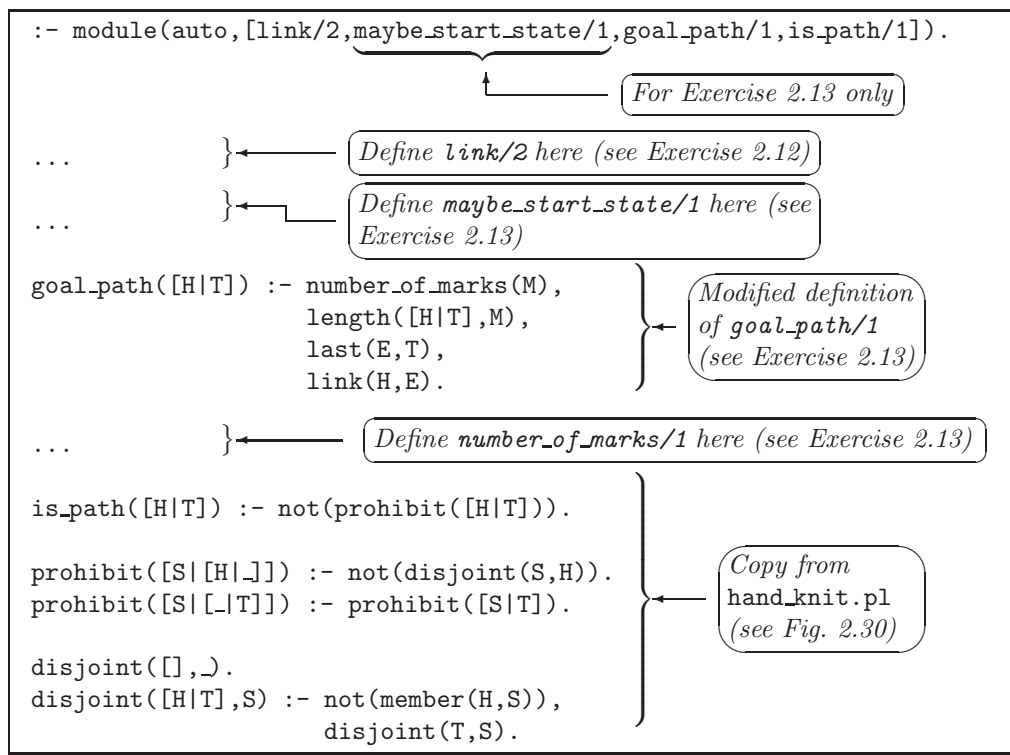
:- module(auto,[link/2,maybe_start_state/1,goal_path/1,is_path/1]).

For Exercise 2.13 only

...

Define link/2 here (see Exercise 2.12)

...

Define maybe_start_state/1 here (see Exercise 2.13)

goal_path([H|T]) :- number_of_marks(M),
length([H|T],M),
last(E,T),
link(H,E).

Modified definition of goal_path/1 (see Exercise 2.13)

...

Define number_of_marks/1 here (see Exercise 2.13)

is_path([H|T]) :- not(prohibit([H|T])).

prohibit([S|[H|_]]) :- not(disjoint(S,H)).
prohibit([S|[_|T]]) :- prohibit([S|T]).

disjoint([],_).
disjoint([H|T],S) :- not(member(H,S)),
disjoint(T,S).

Copy from hand_knit.pl (see Fig. 2.30)